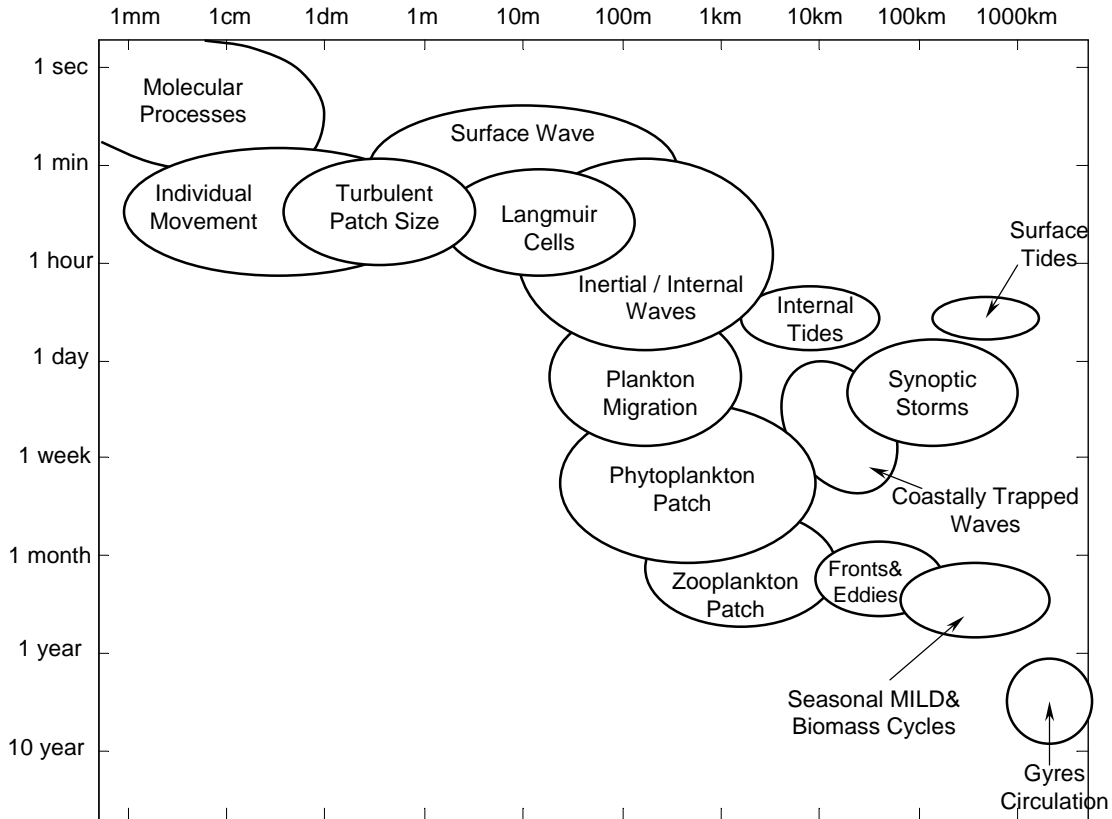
1mm 1cm 1dm 1m 10m 100m 1km 10km 100km 1000km

1 sec
1 min
1 hour
1 day
1 week
1 month
1 year
10 year

Molecular Processes
Surface Wave
Individual Movement
Turbulent Patch Size
Langmuir Cells
Inertial / Internal Waves
Surface Tides
Internal Tides
Plankton Migration
Synoptic Storms
Phytoplankton Patch
Coastally Trapped Waves
Zooplankton Patch
Fronts& Eddies
Seasonal MILD& Biomass Cycles
Gyres Circulation